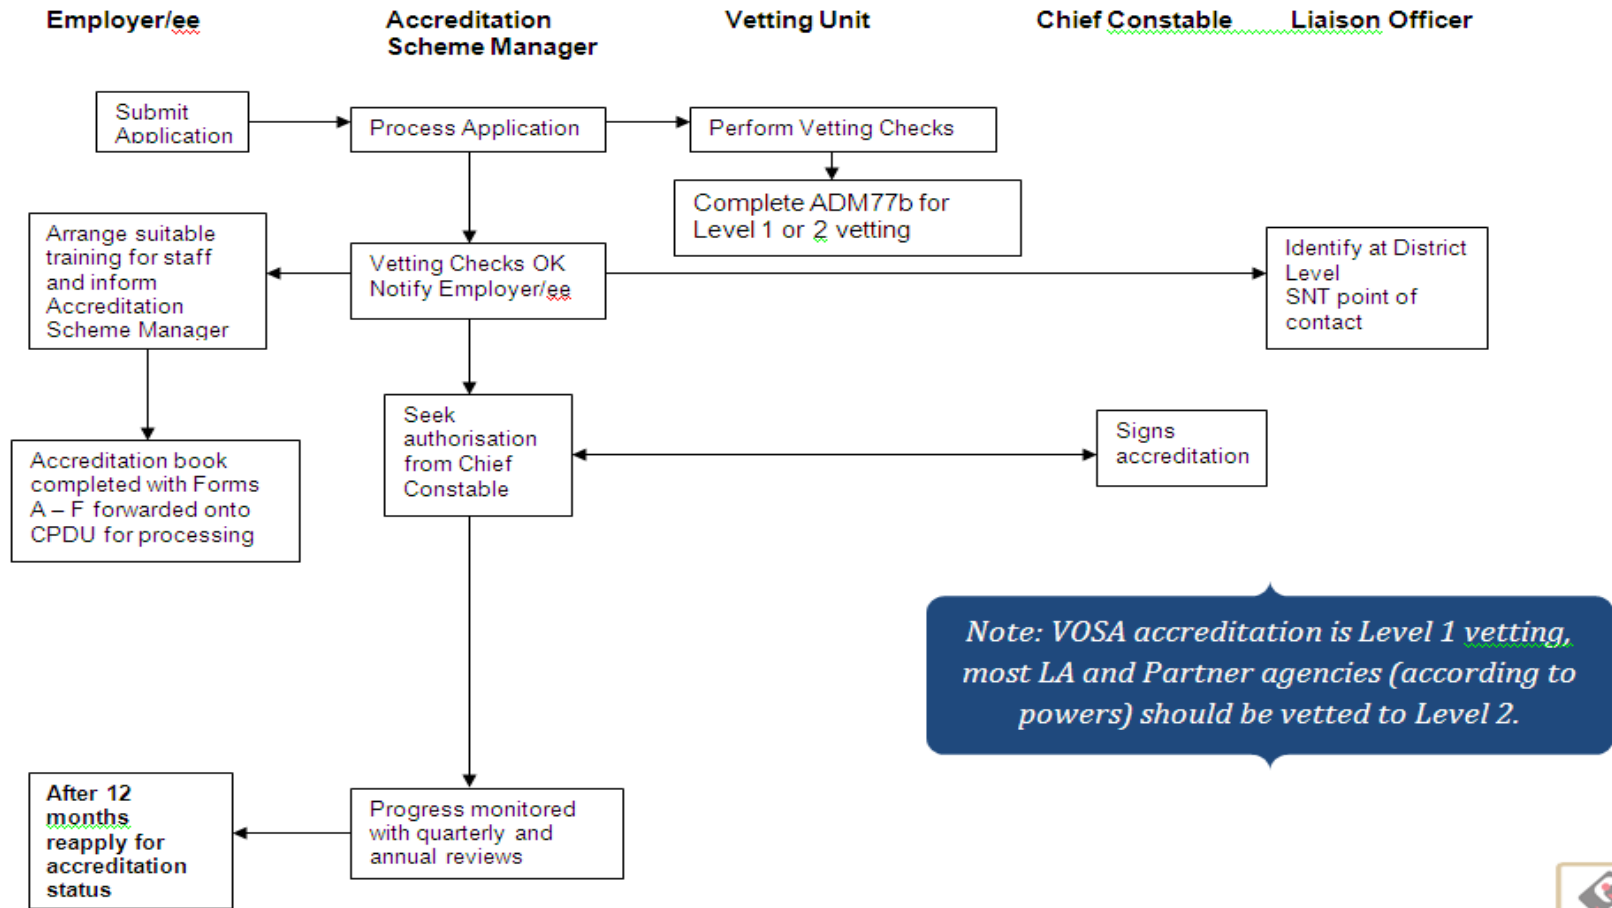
Employer/ee

Accreditation Scheme Manager

Vetting Unit

Chief Constable

Liaison Officer

Submit Application

Process Application

Perform Vetting Checks

Complete ADM77b for Level 1 or 2 vetting

Arrange suitable training for staff and inform Accreditation Scheme Manager

Vetting Checks OK Notify Employer/ee

Identify at District Level SNT point of contact

Accreditation book completed with Forms A – F forwarded onto CPDU for processing

Seek authorisation from Chief Constable

Signs accreditation

Note: VOSA accreditation is Level 1 vetting, most LA and Partner agencies (according to powers) should be vetted to Level 2.

After 12 months reapply for accreditation status

Progress monitored with quarterly and annual reviews